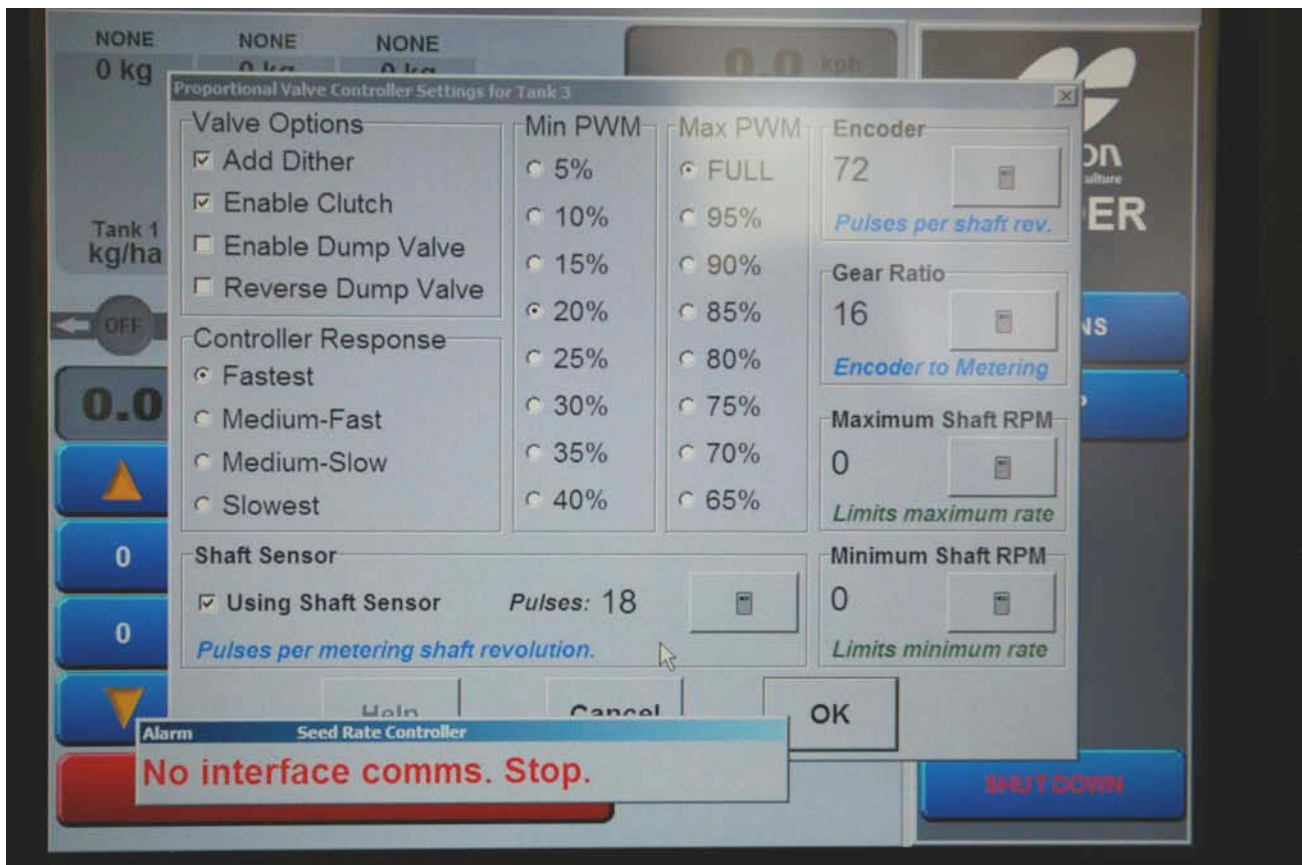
NONE
0 kg

NONE
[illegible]

NONE
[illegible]

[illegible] kph

Tank 1
kg/ha

OFF

0.0

0

0

Proportional Valve Controller Settings for Tank 3

Valve Options
☑ Add Dither
☑ Enable Clutch
☐ Enable Dump Valve
☐ Reverse Dump Valve

Controller Response
◉ Fastest
○ Medium-Fast
○ Medium-Slow
○ Slowest

Min PWM
○ 5%
○ 10%
○ 15%
◉ 20%
○ 25%
○ 30%
○ 35%
○ 40%

Max PWM
◉ FULL
○ 95%
○ 90%
○ 85%
○ 80%
○ 75%
○ 70%
○ 65%

Encoder
72
Pulses per shaft rev.

Gear Ratio
16
Encoder to Metering

Maximum Shaft RPM
0
Limits maximum rate

Shaft Sensor
☑ Using Shaft Sensor Pulses: 18
Pulses per metering shaft revolution.

Minimum Shaft RPM
0
Limits minimum rate

Help
Cancel
OK

Alarm Seed Rate Controller
No interface comms. Stop.

ER
NS
SHUT DOWN